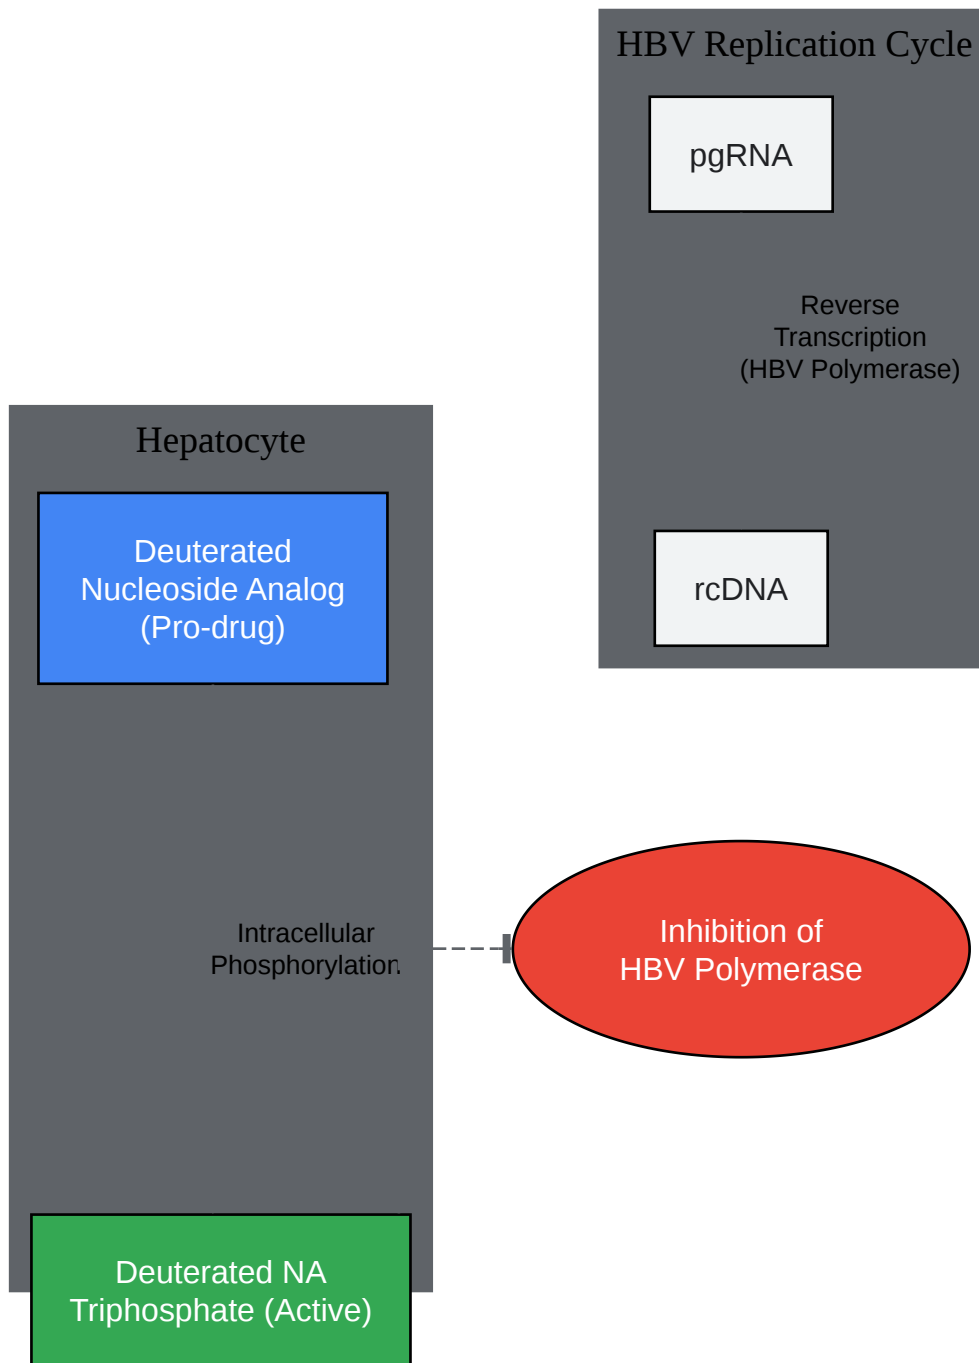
HBV Replication Cycle

pgRNA

Reverse Transcription (HBV Polymerase)

rcDNA

Hepatocyte

Deuterated Nucleoside Analog (Pro-drug)

Intracellular Phosphorylation

Inhibition of HBV Polymerase

Deuterated NA Triphosphate (Active)